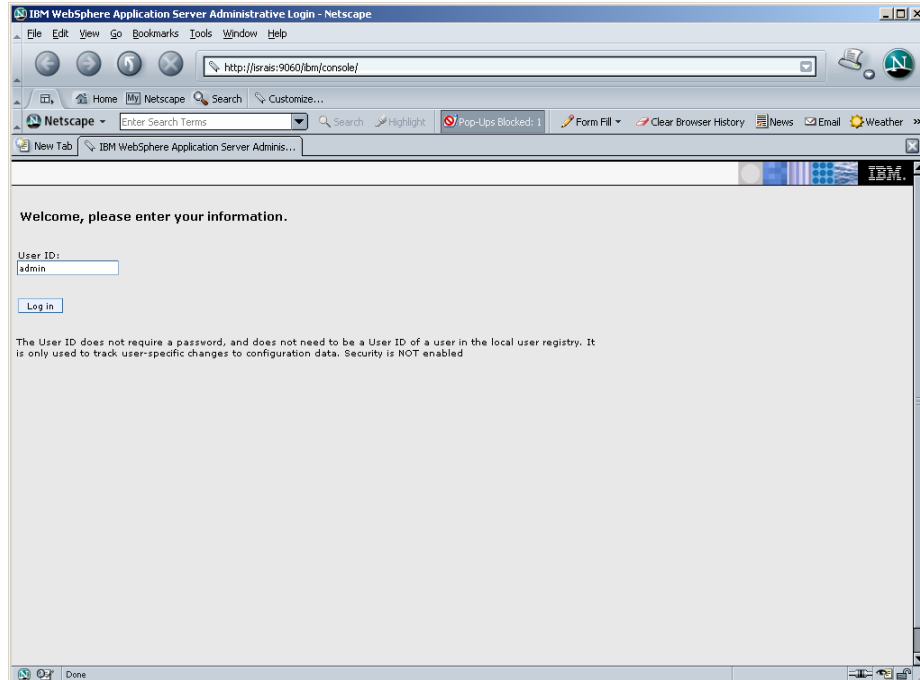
IBM WebSphere Application Server Administrative Login - Netscape

File Edit View Go Bookmarks Tools Window Help

http://israis:9060/ibm/console/

Home My Netscape Search Customize...

Netscape Enter Search Terms Search Highlight Pop-Ups Blocked: 1 Form Fill Clear Browser History News Email Weather

New Tab IBM WebSphere Application Server Adminis...

IBM.

Welcome, please enter your information.

User ID:
admin

Log in

The User ID does not require a password, and does not need to be a User ID of a user in the local user registry. It is only used to track user-specific changes to configuration data. Security is NOT enabled

Done